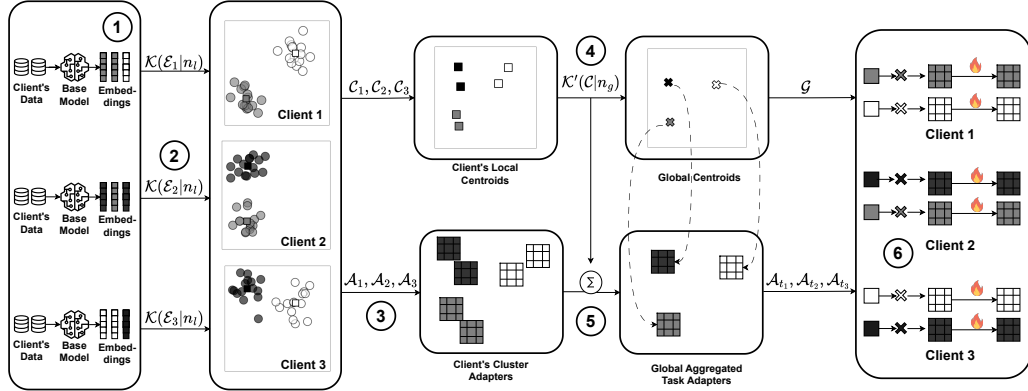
1

Client's Data

Base Model

Embeddings

$\mathcal{K}(\mathcal{E}_1|n_l)$

2

Client's Data

Base Model

Embeddings

$\mathcal{K}(\mathcal{E}_2|n_l)$

Client's Data

Base Model

Embeddings

$\mathcal{K}(\mathcal{E}_3|n_l)$

Client 1

Client 2

Client 3

$\mathcal{C}_1, \mathcal{C}_2, \mathcal{C}_3$

$\mathcal{A}_1, \mathcal{A}_2, \mathcal{A}_3$

3

Client's Local Centroids

4

$\mathcal{K}'(\mathcal{C}|n_g)$

Global Centroids

$\mathcal{G}$

$\Sigma$

5

Client's Cluster Adapters

Global Aggregated Task Adapters

$\mathcal{A}_{t_1}, \mathcal{A}_{t_2}, \mathcal{A}_{t_3}$

Client 1

Client 2

6

Client 3